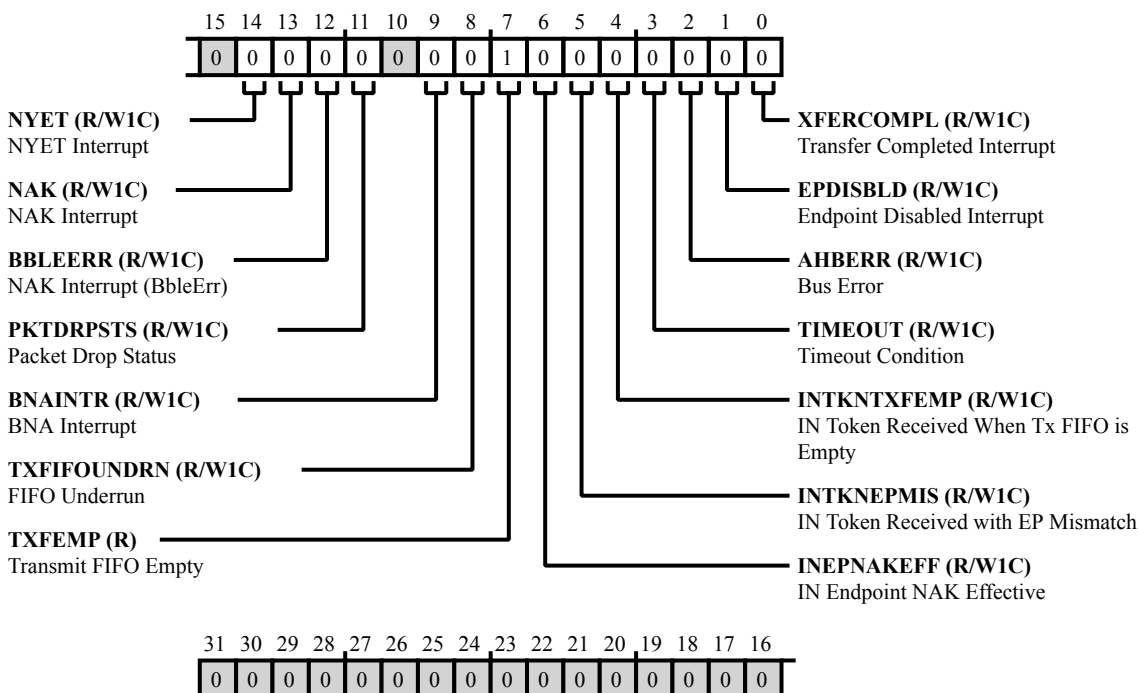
15 14 13 12 11 10 9 8 7 6 5 4 3 2 1 0

| 0 | 0 | 0 | 0 | 0 | 0 | 0 | 0 | 1 | 0 | 0 | 0 | 0 | 0 | 0 | 0 |
|---|---|---|---|---|---|---|---|---|---|---|---|---|---|---|---|

**NYET (R/W1C)**
NYET Interrupt

**NAK (R/W1C)**
NAK Interrupt

**BBLEERR (R/W1C)**
NAK Interrupt (BbleErr)

**PKTDRPSTS (R/W1C)**
Packet Drop Status

**BNAINTR (R/W1C)**
BNA Interrupt

**TXFIFOUNDRN (R/W1C)**
FIFO Underrun

**TXFEMP (R)**
Transmit FIFO Empty

**XFERCOMPL (R/W1C)**
Transfer Completed Interrupt

**EPDISBLD (R/W1C)**
Endpoint Disabled Interrupt

**AHBERR (R/W1C)**
Bus Error

**TIMEOUT (R/W1C)**
Timeout Condition

**INTKNTXFEMP (R/W1C)**
IN Token Received When Tx FIFO is Empty

**INTKNEPMIS (R/W1C)**
IN Token Received with EP Mismatch

**INEPNAKEFF (R/W1C)**
IN Endpoint NAK Effective

31 30 29 28 27 26 25 24 23 22 21 20 19 18 17 16

| 0 | 0 | 0 | 0 | 0 | 0 | 0 | 0 | 0 | 0 | 0 | 0 | 0 | 0 | 0 | 0 |
|---|---|---|---|---|---|---|---|---|---|---|---|---|---|---|---|